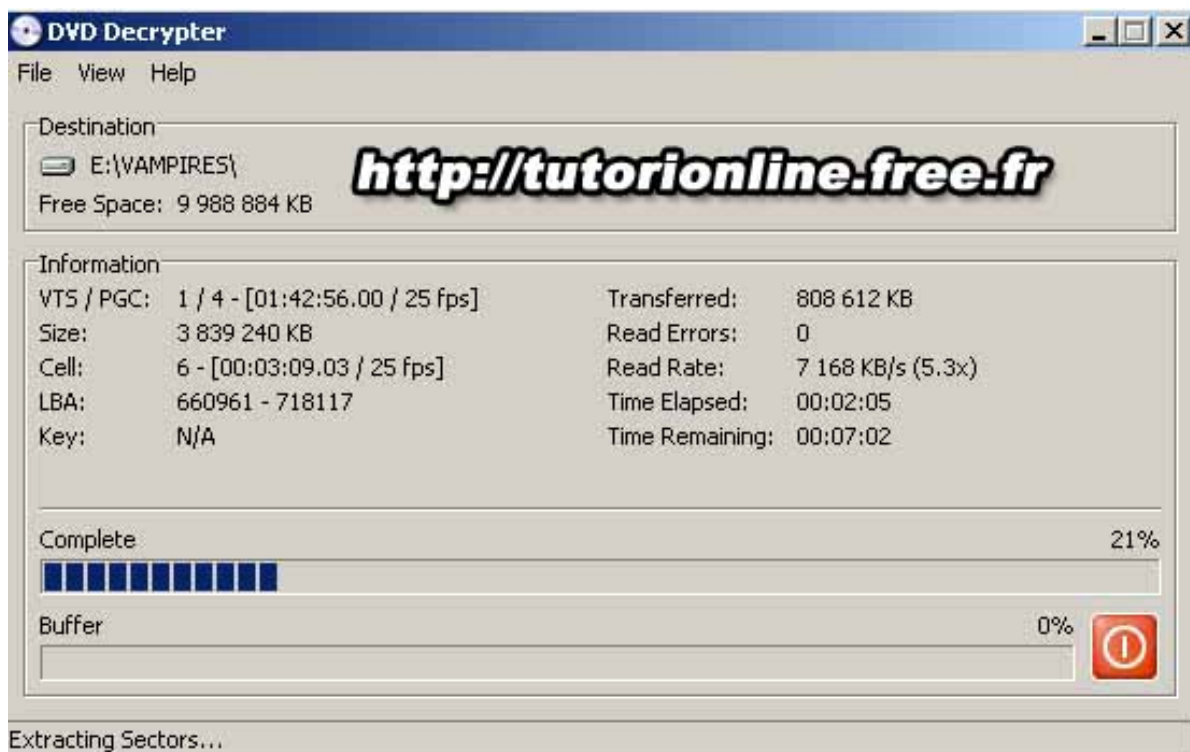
DVD Decrypter

File View Help

Destination

E:\VAMPIRES\

http://tutorionline.free.fr

Free Space: 9 988 884 KB

Information

| | | | |
|---|---|---|---|
| VTS / PGC: | 1 / 4 - [01:42:56.00 / 25 fps] | Transferred: | 808 612 KB |
| Size: | 3 839 240 KB | Read Errors: | 0 |
| Cell: | 6 - [00:03:09.03 / 25 fps] | Read Rate: | 7 168 KB/s (5.3x) |
| LBA: | 660961 - 718117 | Time Elapsed: | 00:02:05 |
| Key: | N/A | Time Remaining: | 00:07:02 |

Complete 21%

Buffer 0%

Extracting Sectors...